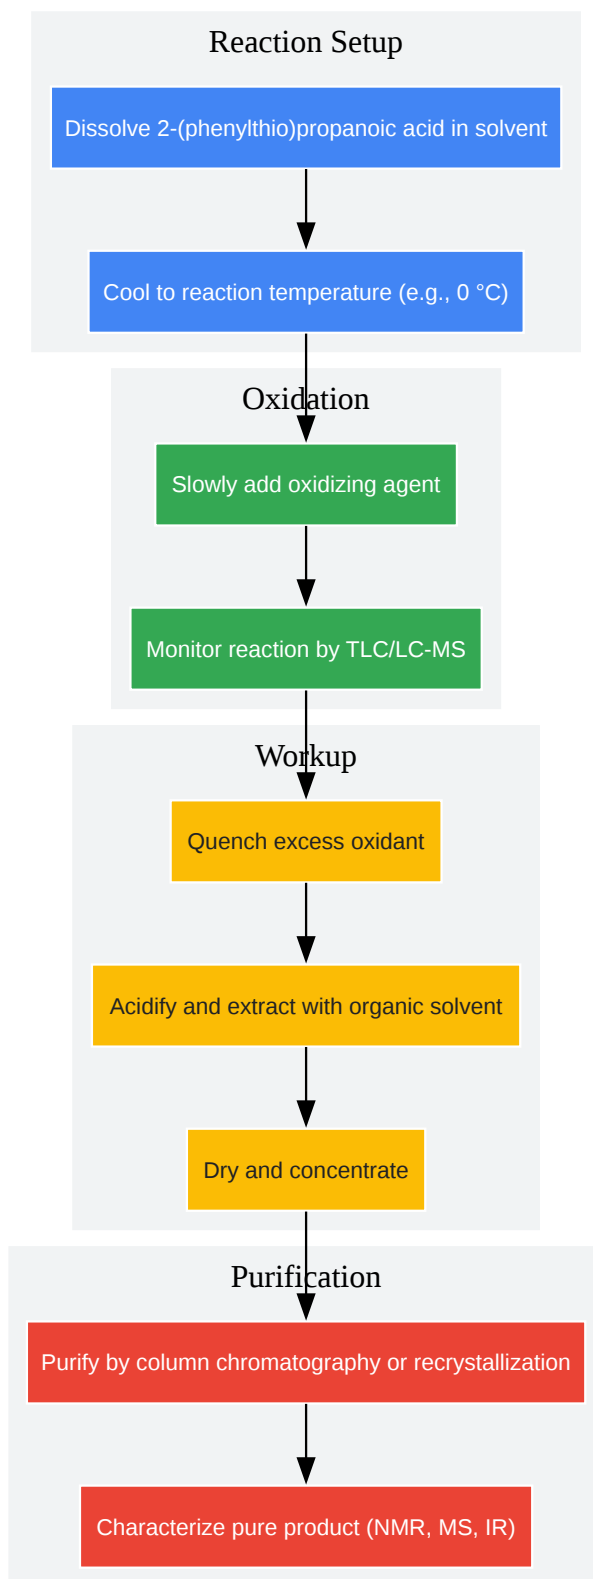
Reaction Setup

Dissolve 2-(phenylthio)propanoic acid in solvent

Cool to reaction temperature (e.g., 0 °C)

Oxidation

Slowly add oxidizing agent

Monitor reaction by TLC/LC-MS

Workup

Quench excess oxidant

Acidify and extract with organic solvent

Dry and concentrate

Purification

Purify by column chromatography or recrystallization

Characterize pure product (NMR, MS, IR)